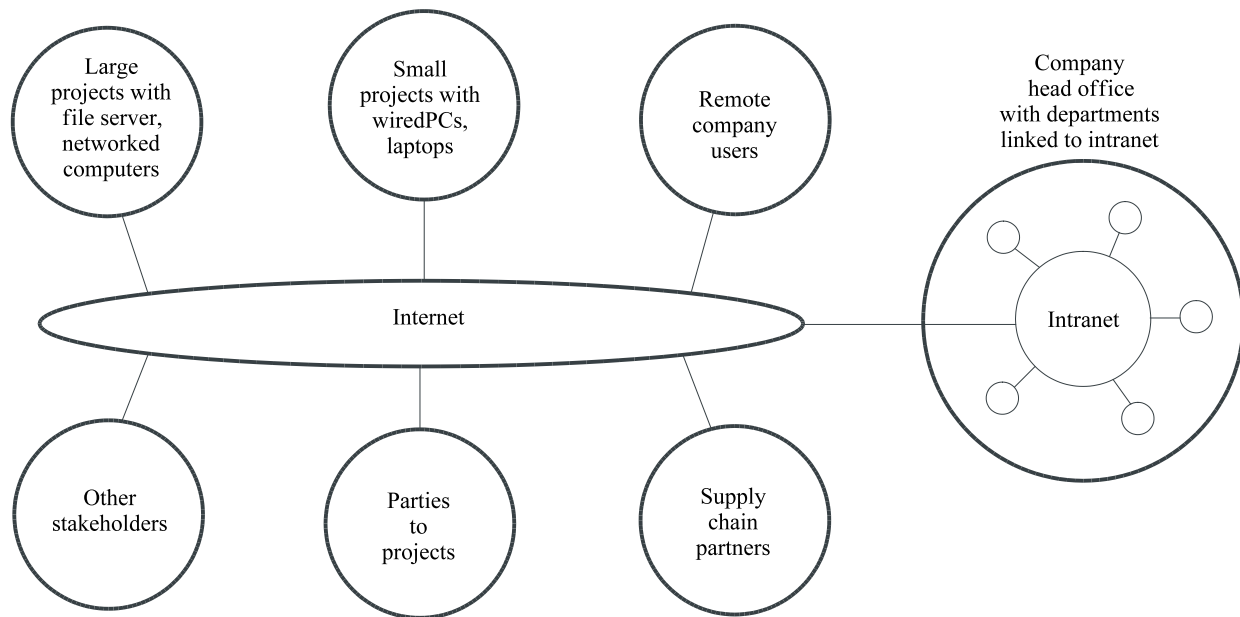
Large projects with file server, networked computers

Small projects with wiredPCs, laptops

Remote company users

Company head office with departments linked to intranet

Internet

Intranet

Other stakeholders

Parties to projects

Supply chain partners